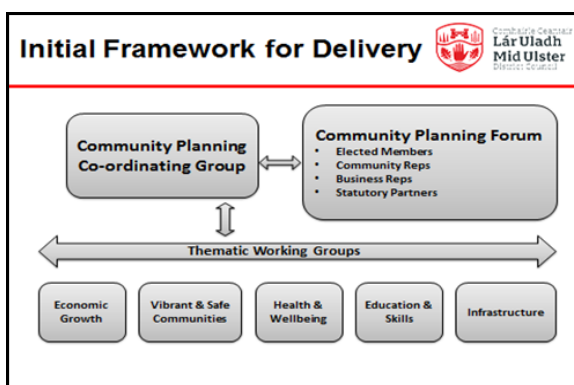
Initial Framework for Delivery

Comhairle Ceantair
Lár Uladh
Mid Ulster
District Council

Community Planning Co-ordinating Group

Community Planning Forum
• Elected Members
• Community Reps
• Business Reps
• Statutory Partners

Thematic Working Groups

Economic Growth

Vibrant & Safe Communities

Health & Wellbeing

Education & Skills

Infrastructure